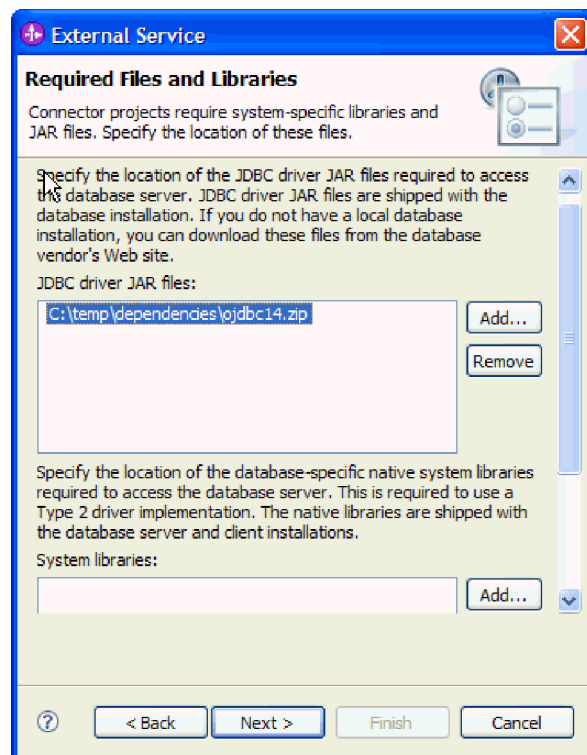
External Service

Required Files and Libraries

Connector projects require system-specific libraries and JAR files. Specify the location of these files.

Specify the location of the JDBC driver JAR files required to access the database server. JDBC driver JAR files are shipped with the database installation. If you do not have a local database installation, you can download these files from the database vendor's Web site.

JDBC driver JAR files:

C:\temp\dependencies\ojdbc14.zip

Add...

Remove

Specify the location of the database-specific native system libraries required to access the database server. This is required to use a Type 2 driver implementation. The native libraries are shipped with the database server and client installations.

System libraries:

Add...

< Back

Next >

Finish

Cancel